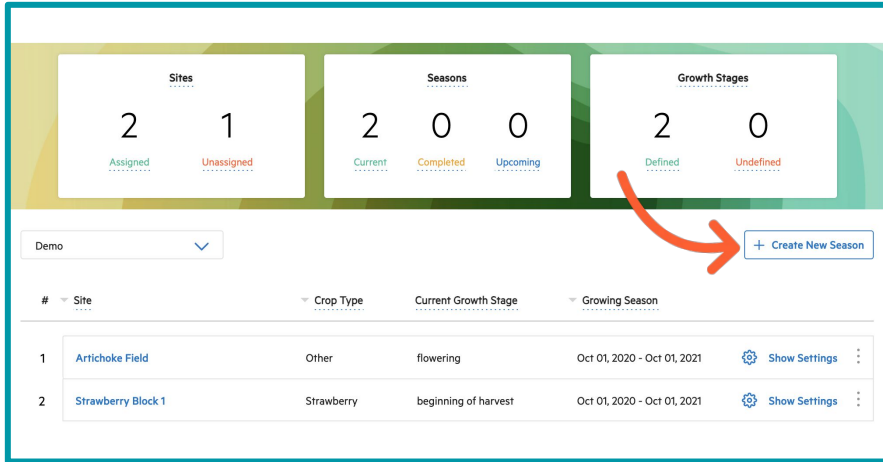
Sites
2 Assigned
1 Unassigned

Seasons
2 Current
0 Completed
0 Upcoming

Growth Stages
2 Defined
0 Undefined

Demo

+ Create New Season

| # | Site | Crop Type | Current Growth Stage | Growing Season | | |
|---|---|---|---|---|---|---|
| 1 | Artichoke Field | Other | flowering | Oct 01, 2020 - Oct 01, 2021 | Show Settings | ⋮ |
| 2 | Strawberry Block 1 | Strawberry | beginning of harvest | Oct 01, 2020 - Oct 01, 2021 | Show Settings | ⋮ |